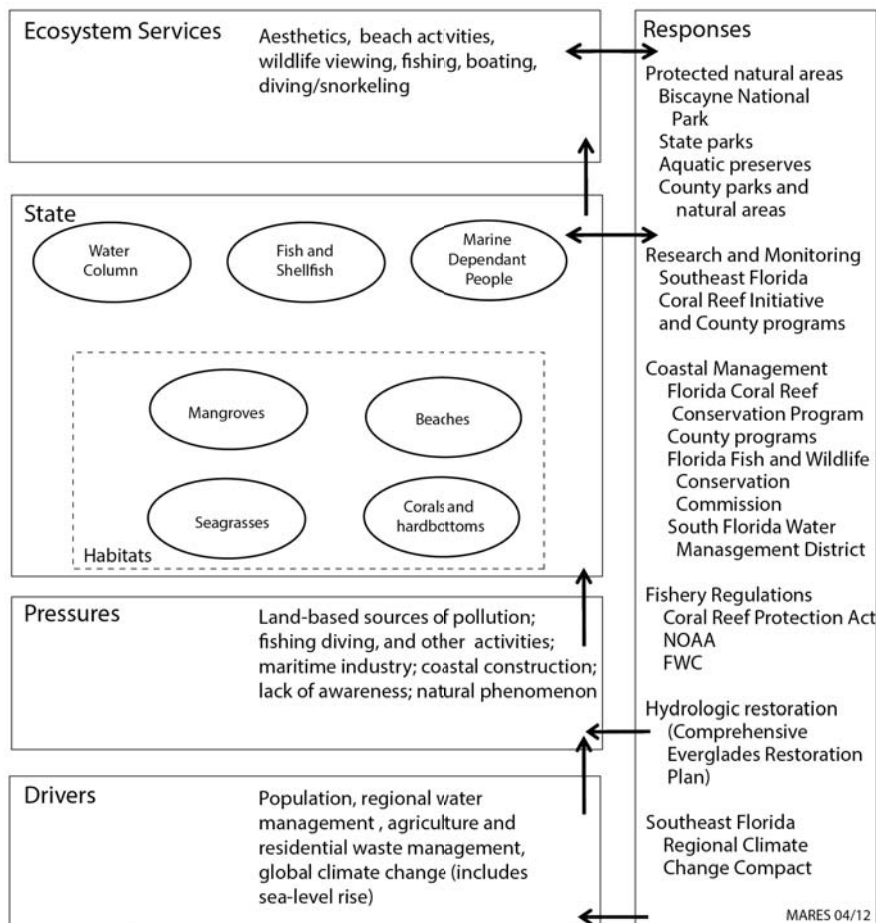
Ecosystem Services

Aesthetics, beach activities, wildlife viewing, fishing, boating, diving/snorkeling

State

Water Column

Fish and Shellfish

Marine Dependant People

Mangroves

Beaches

Seagrasses

Corals and hardbottoms

Habitats

Pressures

Land-based sources of pollution; fishing diving, and other activities; maritime industry; coastal construction; lack of awareness; natural phenomenon

Drivers

Population, regional water management , agriculture and residential waste management, global climate change (includes sea-level rise)

Responses

Protected natural areas
Biscayne National Park
State parks
Aquatic preserves
County parks and natural areas

Research and Monitoring
Southeast Florida Coral Reef Initiative and County programs

Coastal Management
Florida Coral Reef Conservation Program
County programs
Florida Fish and Wildlife Conservation Commission
South Florida Water Management District

Fishery Regulations
Coral Reef Protection Act
NOAA
FWC

Hydrologic restoration (Comprehensive Everglades Restoration Plan)

Southeast Florida Regional Climate Change Compact

MARES 04/12